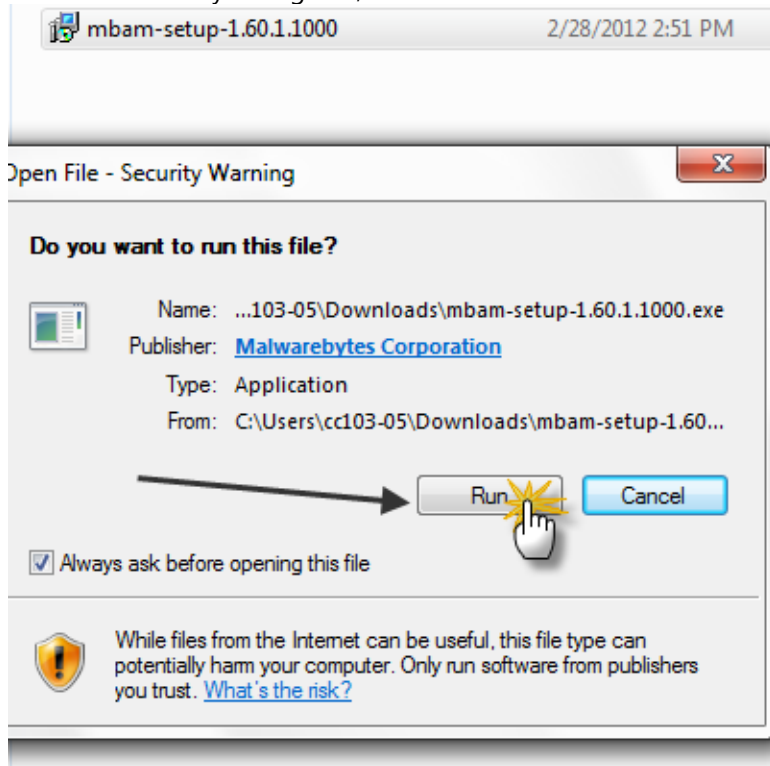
mbam-setup-1.60.1.1000 2/28/2012 2:51 PM

Open File - Security Warning

Do you want to run this file?

Name: ...103-05\Downloads\mbam-setup-1.60.1.1000.exe
Publisher: Malwarebytes Corporation
Type: Application
From: C:\Users\cc103-05\Downloads\mbam-setup-1.60...

Run Cancel

Always ask before opening this file

While files from the Internet can be useful, this file type can potentially harm your computer. Only run software from publishers you trust. What's the risk?